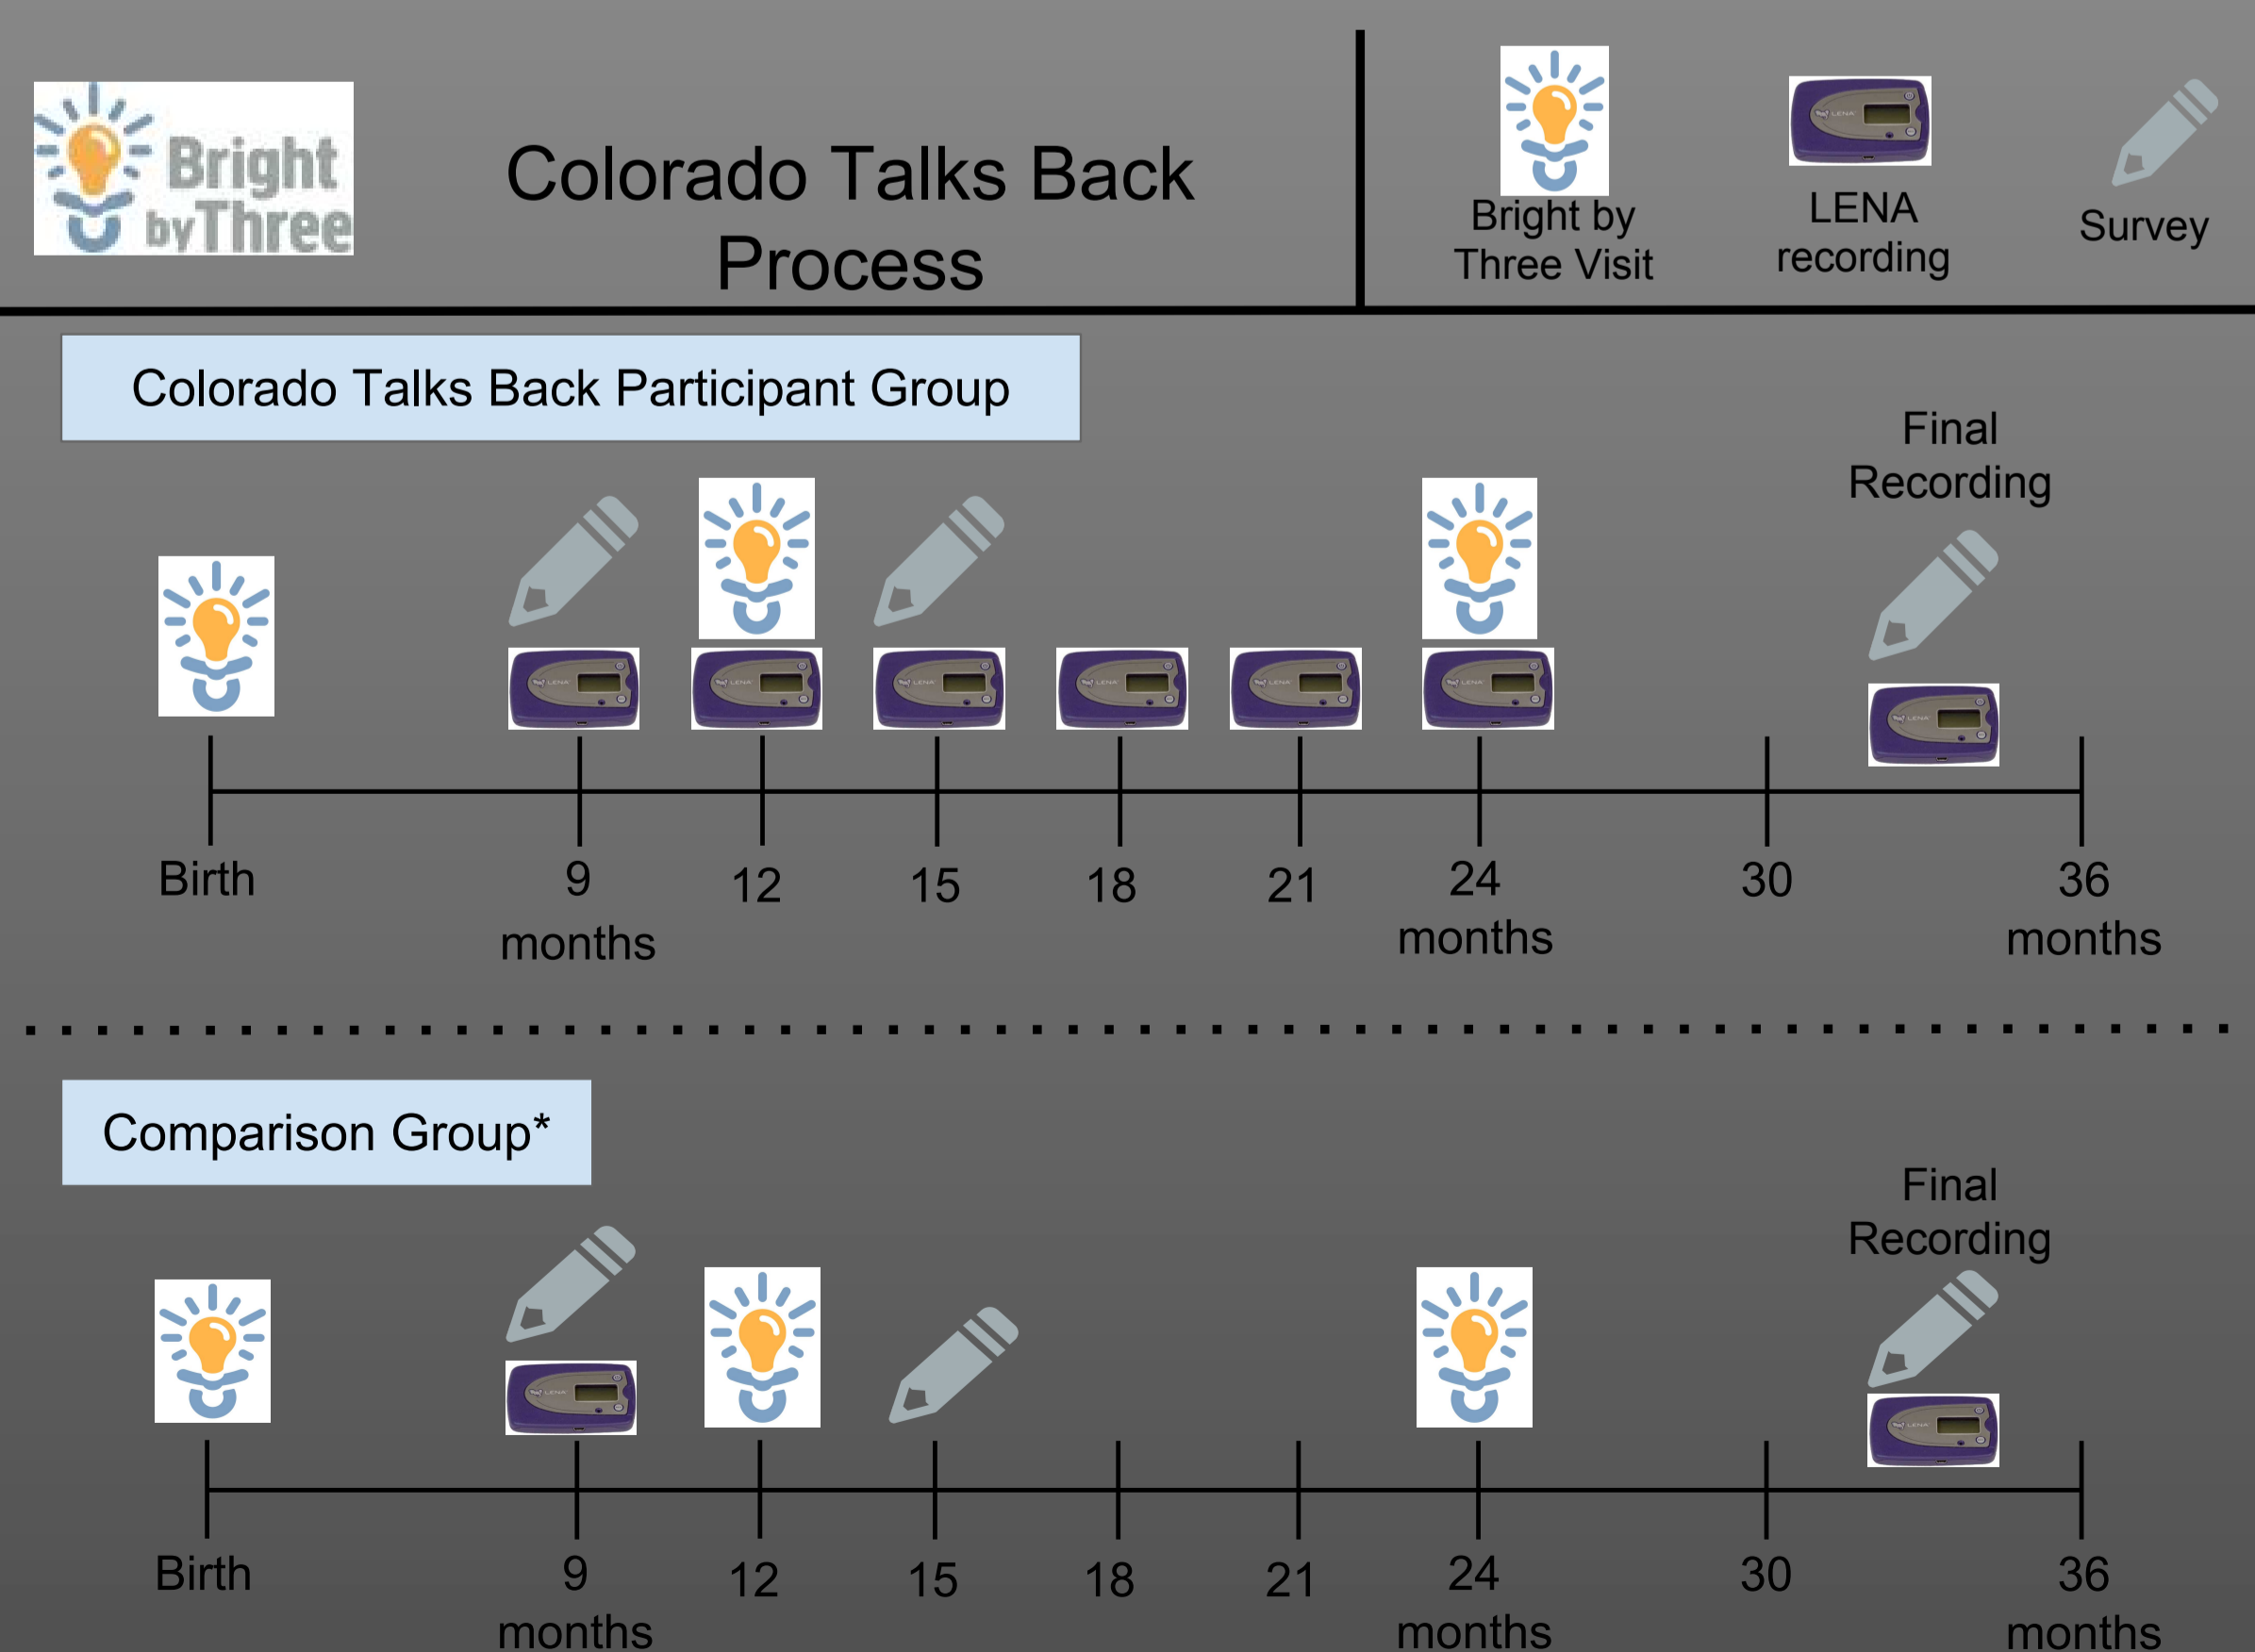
Bright by Three

Colorado Talks Back Process

Bright by Three Visit

LENA recording

Survey

Colorado Talks Back Participant Group

Final Recording

Birth

9 months

12

15

18

21

24 months

30

36 months

Comparison Group*

Final Recording

Birth

9 months

12

15

18

21

24 months

30

36 months